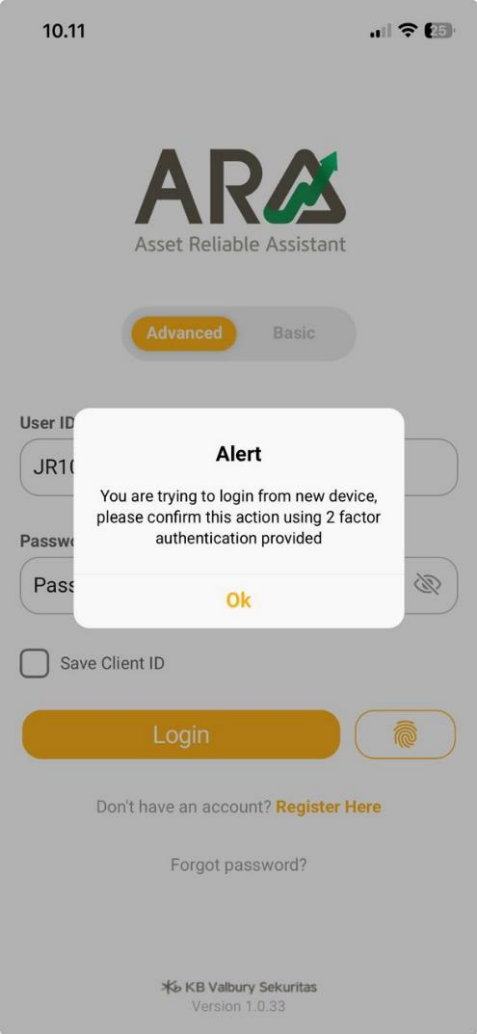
10.11

25

ARA
Asset Reliable Assistant

Advanced Basic

User ID
JR10

Passw
Pass

Alert

You are trying to login from new device, please confirm this action using 2 factor authentication provided

Ok

Save Client ID

Login

Don't have an account? Register Here

Forgot password?

KB Valbury Sekuritas
Version 1.0.33